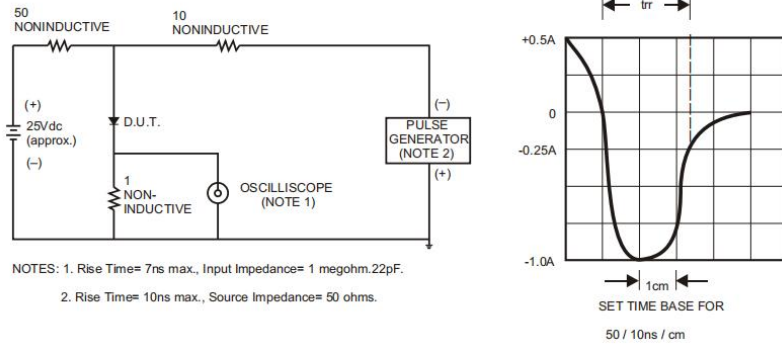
50
NONINDUCTIVE

10
NONINDUCTIVE

(+)
25Vdc
(approx.)
(−)

D.U.T.

1
NON-
INDUCTIVE

OSCILLISCOPE
(NOTE 1)

(−)
PULSE
GENERATOR
(NOTE 2)
(+)

NOTES: 1. Rise Time= 7ns max., Input Impedance= 1 megohm.22pF.

2. Rise Time= 10ns max., Source Impedance= 50 ohms.

trr

+0.5A

0

-0.25A

-1.0A

1cm

SET TIME BASE FOR

50 / 10ns / cm